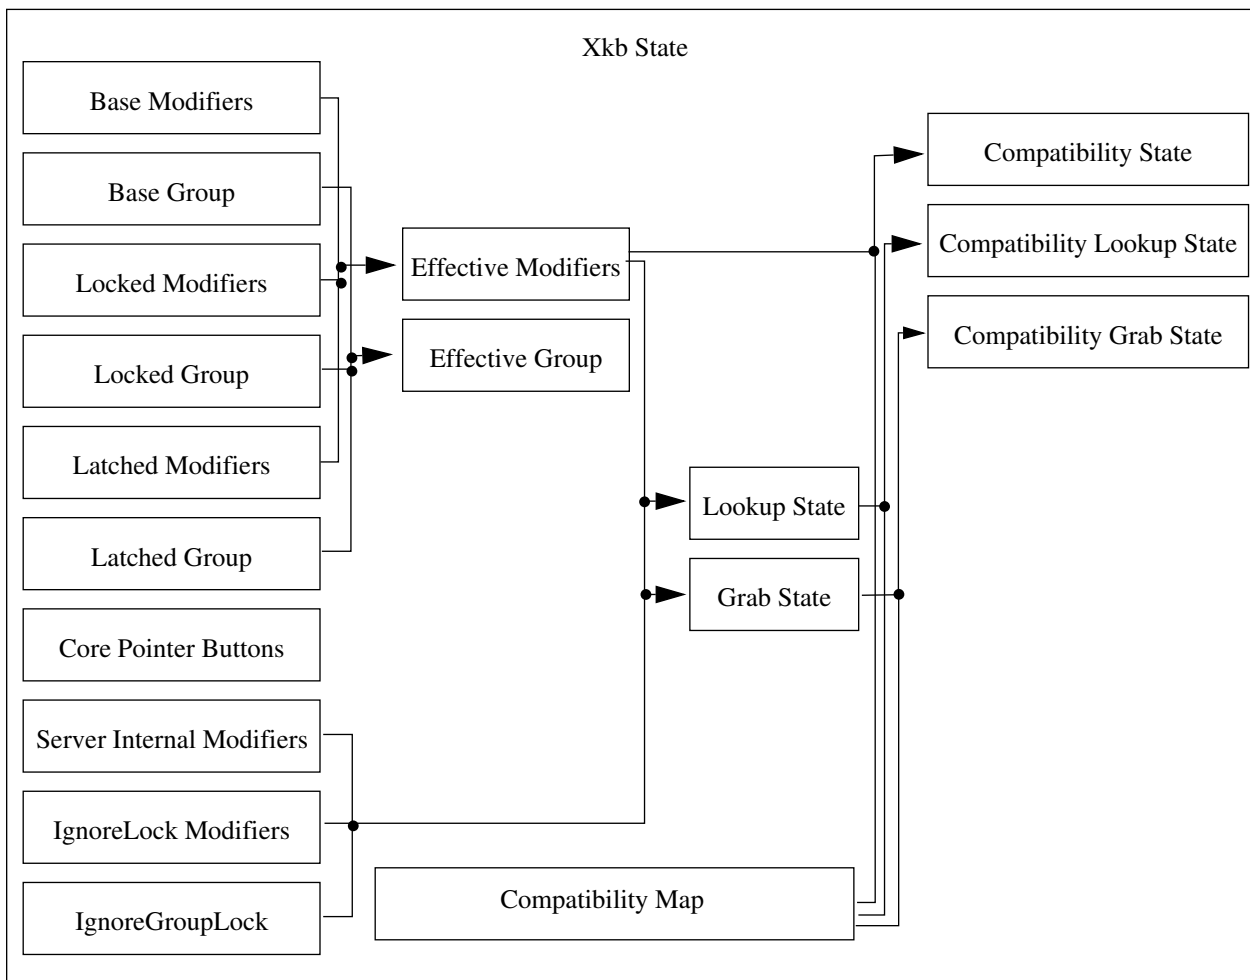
Xkb State

Base Modifiers

Base Group

Locked Modifiers

Locked Group

Latched Modifiers

Latched Group

Core Pointer Buttons

Server Internal Modifiers

IgnoreLock Modifiers

IgnoreGroupLock

Effective Modifiers

Effective Group

Lookup State

Grab State

Compatibility Map

Compatibility State

Compatibility Lookup State

Compatibility Grab State